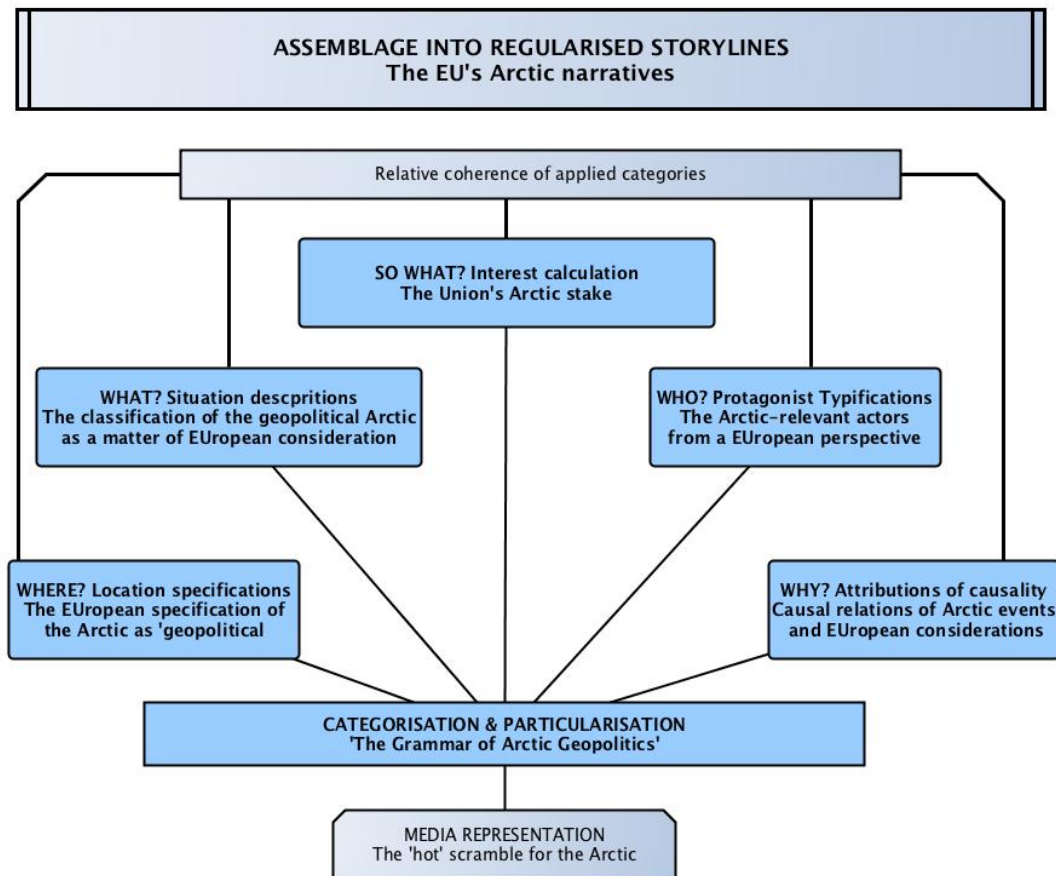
ASSEMBLAGE INTO REGULARISED STORYLINES
The EU's Arctic narratives

Relative coherence of applied categories

SO WHAT? Interest calculation
The Union's Arctic stake

WHAT? Situation descpritions
The classification of the geopolitical Arctic as a matter of EUropean consideration

WHO? Protagonist Typifications
The Arctic-relevant actors from a EUropean perspective

WHERE? Location specifications
The EUropean specification of the Arctic as 'geopolitical

WHY? Attributions of causality
Causal relations of Arctic events and EUropean considerations

CATEGORISATION & PARTICULARISATION
'The Grammar of Arctic Geopolitics'

MEDIA REPRESENTATION
The 'hot' scramble for the Arctic